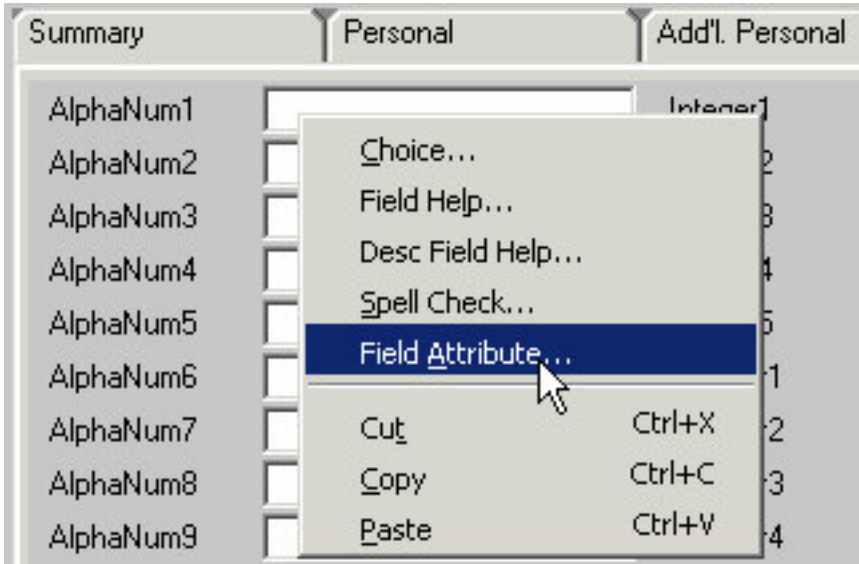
Summary
Personal
Add'l. Personal

AlphaNum1
AlphaNum2
AlphaNum3
AlphaNum4
AlphaNum5
AlphaNum6
AlphaNum7
AlphaNum8
AlphaNum9

Integer1
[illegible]2
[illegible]3
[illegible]4
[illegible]5
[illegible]1
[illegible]2
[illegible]3
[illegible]4

Choice...
Field Help...
Desc Field Help...
Spell Check...
Field Attribute...
Cut Ctrl+X
Copy Ctrl+C
Paste Ctrl+V